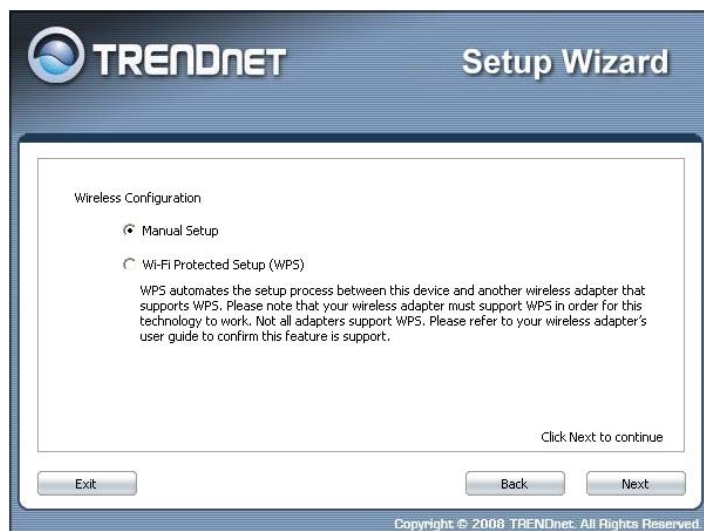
TRENDnET

Setup Wizard

Wireless Configuration

Manual Setup

Wi-Fi Protected Setup (WPS)

WPS automates the setup process between this device and another wireless adapter that supports WPS. Please note that your wireless adapter must support WPS in order for this technology to work. Not all adapters support WPS. Please refer to your wireless adapter's user guide to confirm this feature is support.

Click Next to continue

Exit

Back

Next

Copyright © 2008 TRENDnet. All Rights Reserved.